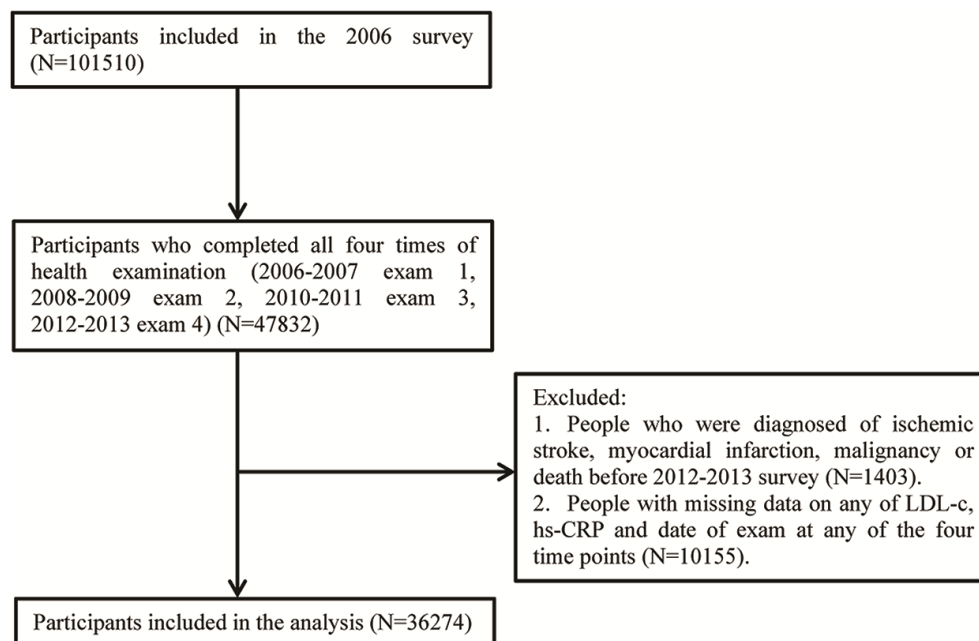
Participants included in the 2006 survey (N=101510)

Participants who completed all four times of health examination (2006-2007 exam 1, 2008-2009 exam 2, 2010-2011 exam 3, 2012-2013 exam 4) (N=47832)

Excluded:
1. People who were diagnosed of ischemic stroke, myocardial infarction, malignancy or death before 2012-2013 survey (N=1403).
2. People with missing data on any of LDL-c, hs-CRP and date of exam at any of the four time points (N=10155).

Participants included in the analysis (N=36274)